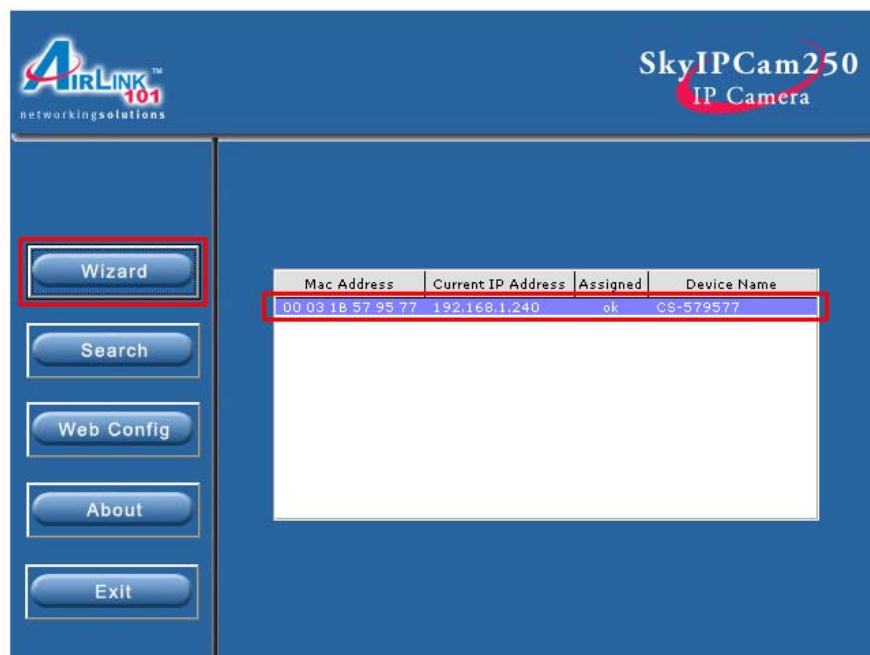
AIRLINK™ 101
networkingsolutions

SkyIPCam250
IP Camera

Wizard

Search

Web Config

About

Exit

| Mac Address | Current IP Address | Assigned | Device Name |
|---|---|---|---|
| 00 03 1B 57 95 77 | 192.168.1.240 | ok | CS-579577 |